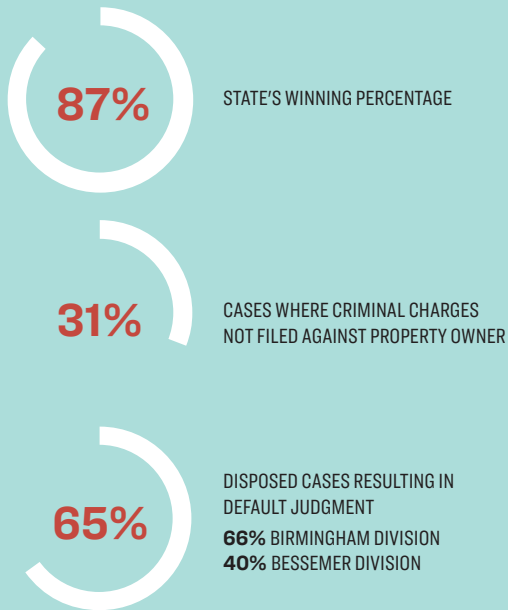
87%

STATE'S WINNING PERCENTAGE

31%

CASES WHERE CRIMINAL CHARGES NOT FILED AGAINST PROPERTY OWNER

65%

DISPOSED CASES RESULTING IN DEFAULT JUDGMENT

**66%** BIRMINGHAM DIVISION
**40%** BESSEMER DIVISION